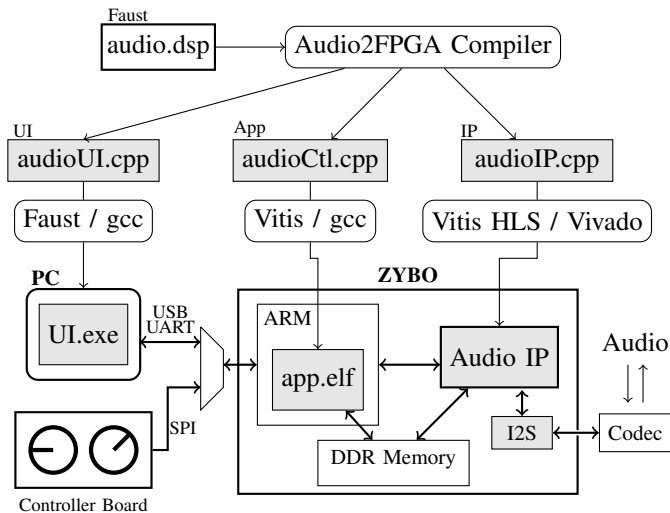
Faust
audio.dsp
Audio2FPGA Compiler

UI
audioUI.cpp
App
audioCtl.cpp
IP
audioIP.cpp

Faust / gcc
Vitis / gcc
Vitis HLS / Vivado

PC
UI.exe
USB UART
SPI
Controller Board

ZYBO
ARM
app.elf
Audio IP
I2S
DDR Memory
Audio
Codec